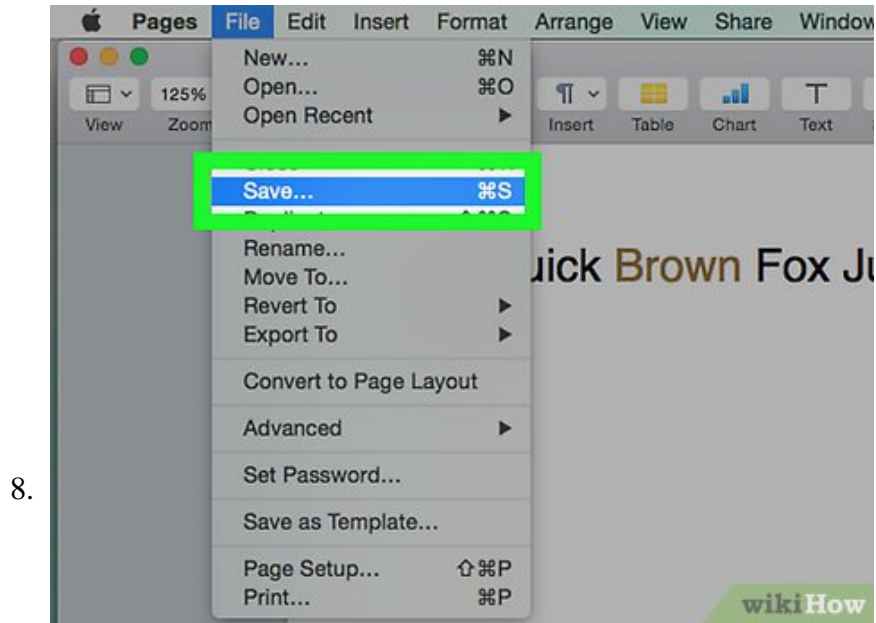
Pages File Edit Insert Format Arrange View Share Window

View 125% Zoom

New... ⌘N
Open... ⌘O
Open Recent ▶

Insert Table Chart Text

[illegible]
Save... ⌘S
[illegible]
Rename...
Move To...
Revert To ▶
Export To ▶

uick Brown Fox Ju

Convert to Page Layout

Advanced ▶

Set Password...

Save as Template...

Page Setup... ⇧⌘P
Print... ⌘P

8.

wikiHow